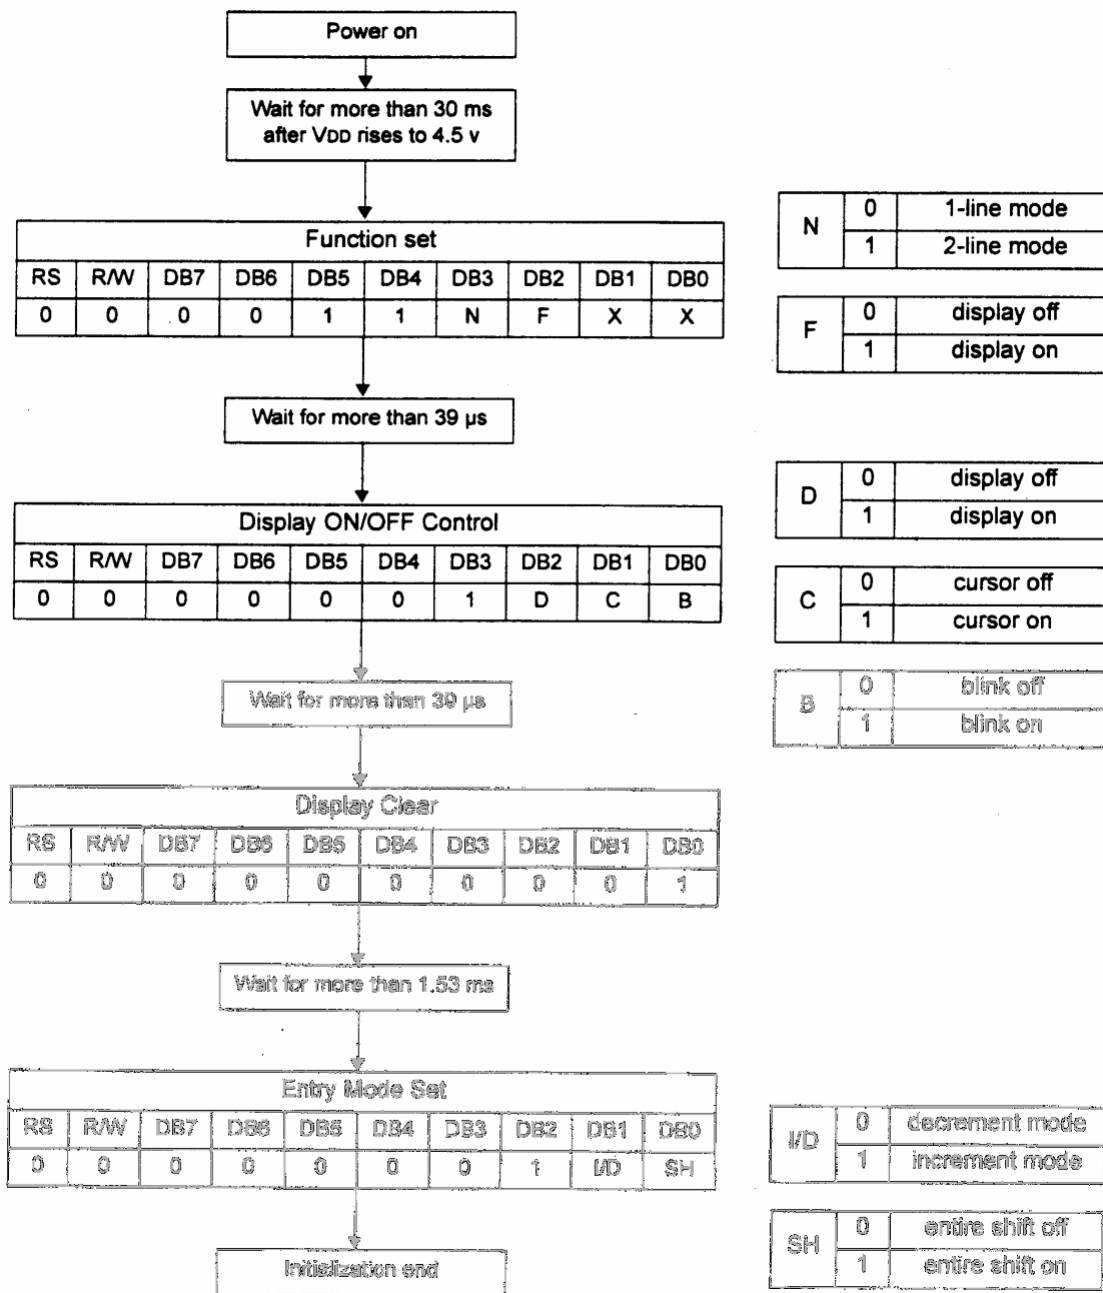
Power on

Wait for more than 30 ms after VDD rises to 4.5 v

| Function set | | | | | | | | | |
|---|---|---|---|---|---|---|---|---|---|
| RS | R/W | DB7 | DB6 | DB5 | DB4 | DB3 | DB2 | DB1 | DB0 |
| 0 | 0 | 0 | 0 | 1 | 1 | N | F | X | X |

Wait for more than 39 μs

| Display ON/OFF Control | | | | | | | | | |
|---|---|---|---|---|---|---|---|---|---|
| RS | R/W | DB7 | DB6 | DB5 | DB4 | DB3 | DB2 | DB1 | DB0 |
| 0 | 0 | 0 | 0 | 0 | 0 | 1 | D | C | B |

Wait for more than 39 μs

| Display Clear | | | | | | | | | |
|---|---|---|---|---|---|---|---|---|---|
| RS | R/W | DB7 | DB6 | DB5 | DB4 | DB3 | DB2 | DB1 | DB0 |
| 0 | 0 | 0 | 0 | 0 | 0 | 0 | 0 | 0 | 1 |

Wait for more than 1.53 ms

| Entry Mode Set | | | | | | | | | |
|---|---|---|---|---|---|---|---|---|---|
| RS | R/W | DB7 | DB6 | DB5 | DB4 | DB3 | DB2 | DB1 | DB0 |
| 0 | 0 | 0 | 0 | 0 | 0 | 0 | 1 | I/D | SH |

Initialization end

| N | 0 | 1-line mode |
|---|---|---|
| | 1 | 2-line mode |

| F | 0 | display off |
|---|---|---|
| | 1 | display on |

| D | 0 | display off |
|---|---|---|
| | 1 | display on |

| C | 0 | cursor off |
|---|---|---|
| | 1 | cursor on |

| B | 0 | blink off |
|---|---|---|
| | 1 | blink on |

| I/D | 0 | decrement mode |
|---|---|---|
| | 1 | increment mode |

| SH | 0 | entire shift off |
|---|---|---|
| | 1 | entire shift on |